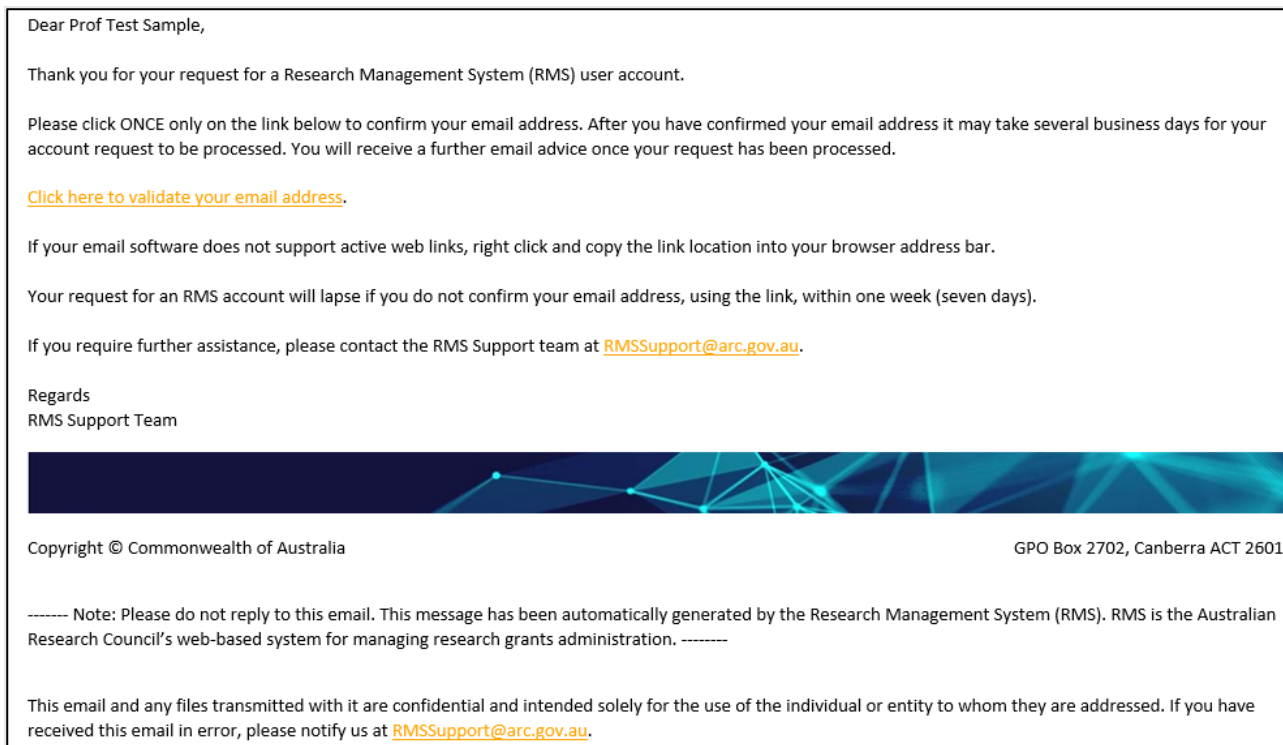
Dear Prof Test Sample,

Thank you for your request for a Research Management System (RMS) user account.

Please click ONCE only on the link below to confirm your email address. After you have confirmed your email address it may take several business days for your account request to be processed. You will receive a further email advice once your request has been processed.

Click here to validate your email address.

If your email software does not support active web links, right click and copy the link location into your browser address bar.

Your request for an RMS account will lapse if you do not confirm your email address, using the link, within one week (seven days).

If you require further assistance, please contact the RMS Support team at RMSSupport@arc.gov.au.

Regards
RMS Support Team

Copyright © Commonwealth of Australia

GPO Box 2702, Canberra ACT 2601

------- Note: Please do not reply to this email. This message has been automatically generated by the Research Management System (RMS). RMS is the Australian Research Council's web-based system for managing research grants administration. --------

This email and any files transmitted with it are confidential and intended solely for the use of the individual or entity to whom they are addressed. If you have received this email in error, please notify us at RMSSupport@arc.gov.au.